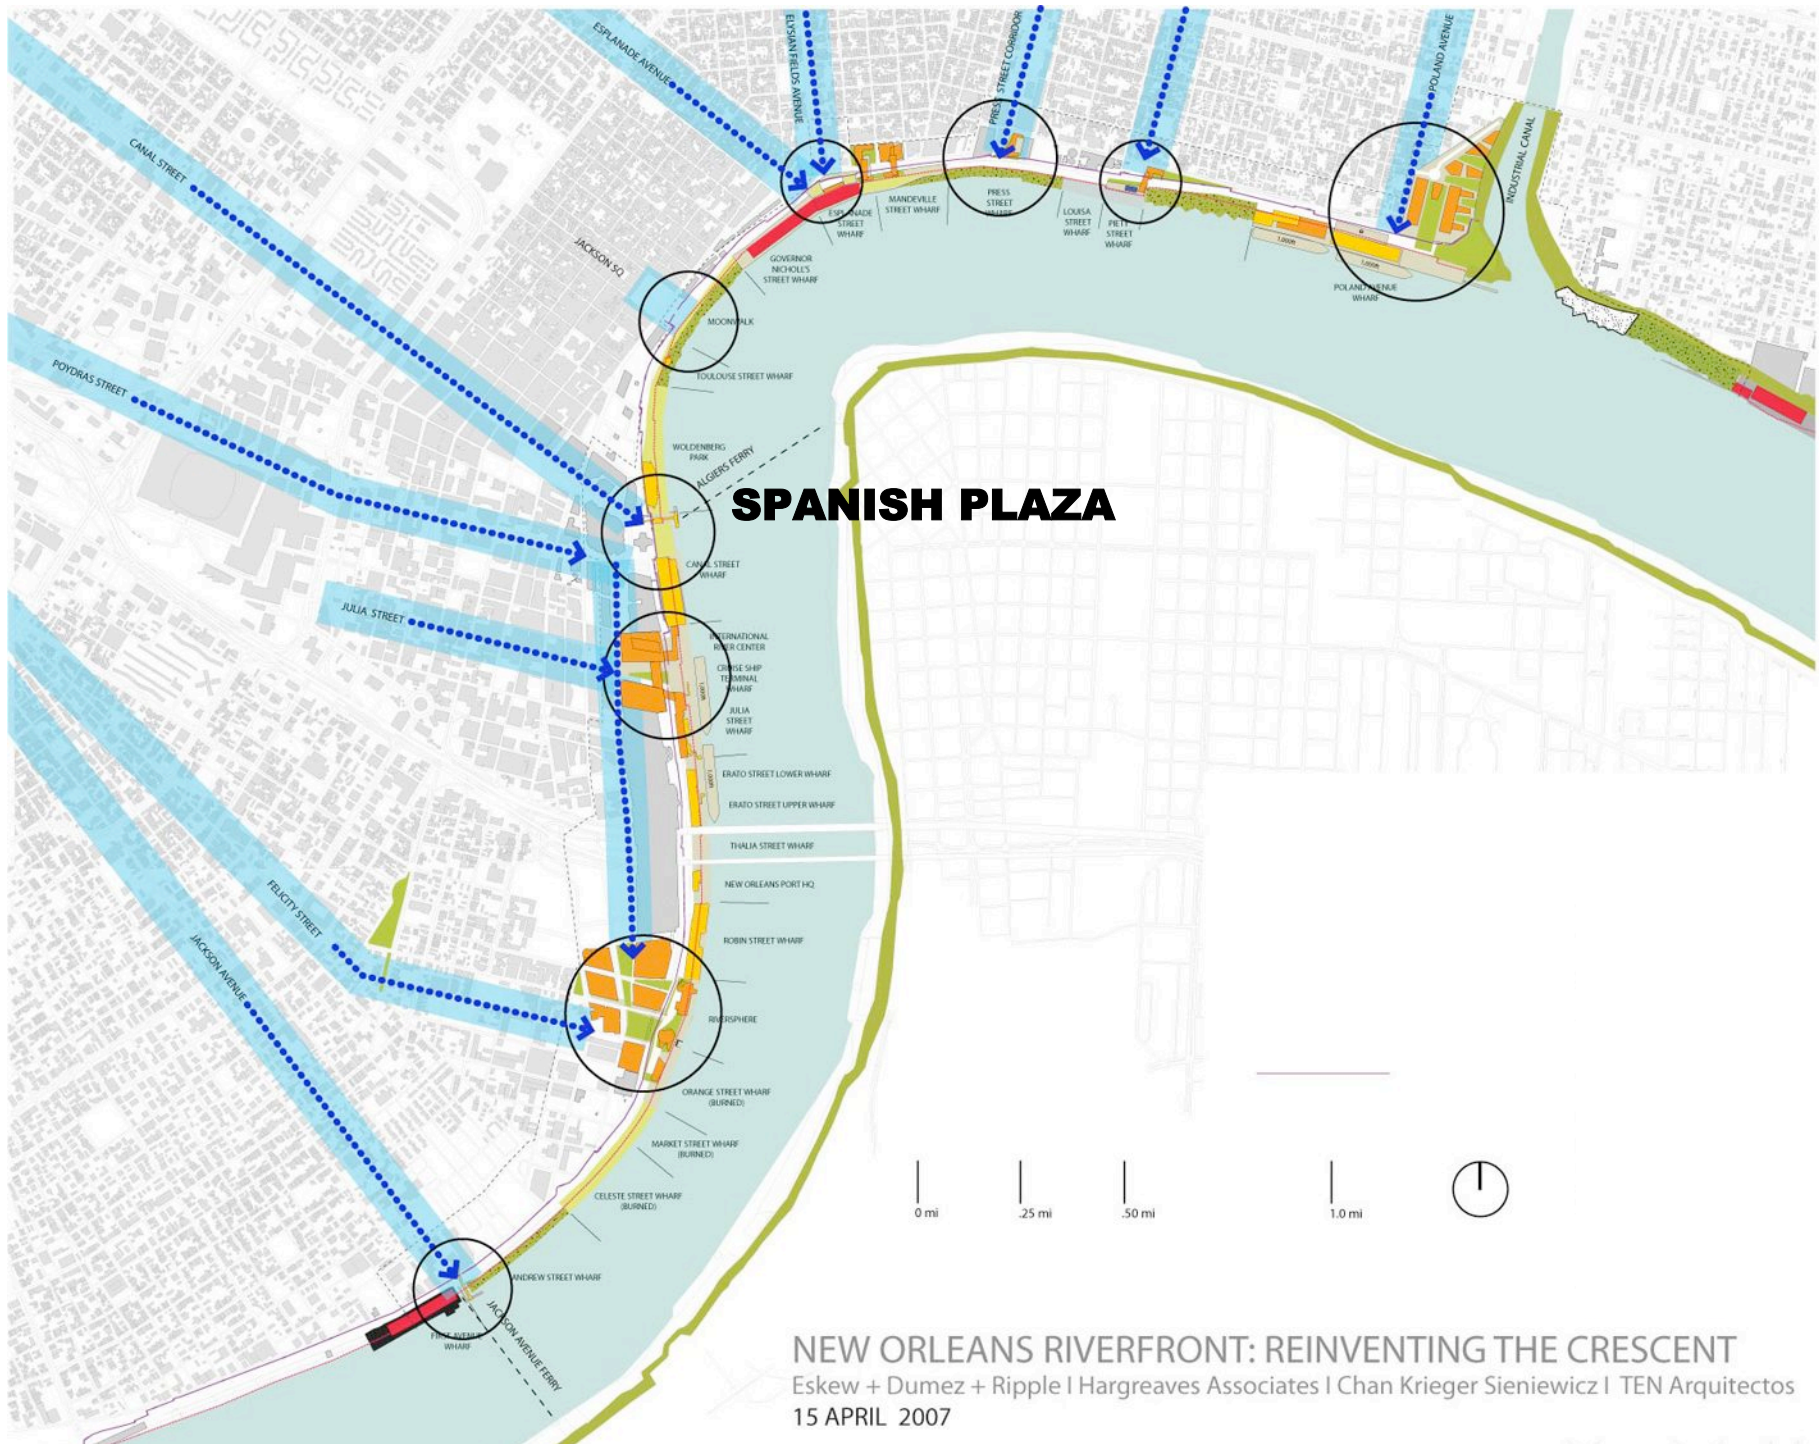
ESPLANADE AVENUE
ELYSIAN FIELDS AVENUE
PRESS STREET CORRIDOR
POLAND AVENUE
INDUSTRIAL CANAL
CANAL STREET
JACKSON SQ
ESPLANADE STREET WHARF
MANDEVILLE STREET WHARF
PRESS STREET WHARF
LOUISA STREET WHARF
PIETY STREET WHARF
POLAND AVENUE WHARF
GOVERNOR NICHOLL'S STREET WHARF
MOONWALK
TOULOUSE STREET WHARF
POYDRAS STREET
WOLDENBERG PARK
ALGIERS FERRY
SPANISH PLAZA
CANAL STREET WHARF
JULIA STREET
INTERNATIONAL RIVER CENTER
CRUISE SHIP TERMINAL WHARF
JULIA STREET WHARF
ERATO STREET LOWER WHARF
ERATO STREET UPPER WHARF
THALIA STREET WHARF
NEW ORLEANS PORT HQ
FELICITY STREET
ROBIN STREET WHARF
RIVERSPHERE
ORANGE STREET WHARF (BURNED)
MARKET STREET WHARF (BURNED)
CELESTE STREET WHARF (BURNED)
JACKSON AVENUE
ANDREW STREET WHARF
FIRST AVENUE WHARF
JACKSON AVENUE FERRY
0 mi
.25 mi
.50 mi
1.0 mi
NEW ORLEANS RIVERFRONT: REINVENTING THE CRESCENT
Eskew + Dumez + Ripple I Hargreaves Associates I Chan Krieger Sieniewicz I TEN Arquitectos
15 APRIL 2007